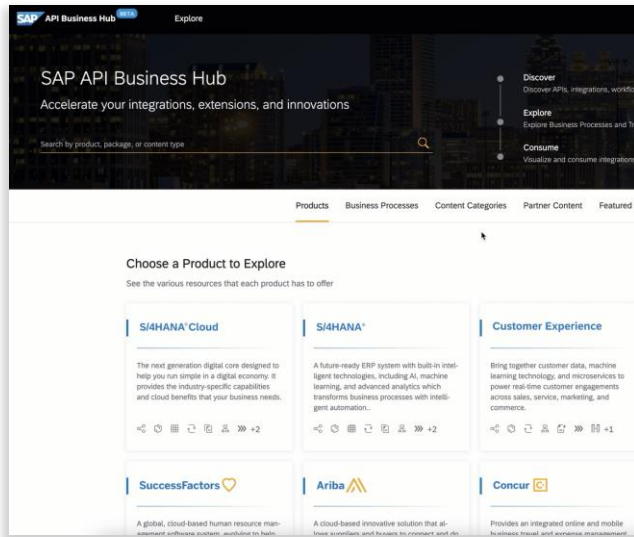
SAP API Business Hub BETA Explore

SAP API Business Hub
Accelerate your integrations, extensions, and innovations

Search by product, package, or content type

Discover
Discover APIs, integrations, workflo

Explore
Explore Business Processes and T

Consume
Visualize and consume integrations

Products Business Processes Content Categories Partner Content Featured

Choose a Product to Explore
See the various resources that each product has to offer

S/4HANA® Cloud
The next generation digital core designed to help you run simple in a digital economy. It provides the industry-specific capabilities and cloud benefits that your business needs.
+2

S/4HANA®
A future-ready ERP system with built-in intelligent technologies, including AI, machine learning, and advanced analytics which transforms business processes with intelligent automation..
+2

Customer Experience
Bring together customer data, machine learning technology, and microservices to power real-time customer engagements across sales, service, marketing, and commerce.
+1

SuccessFactors
A global, cloud-based human resource management software system, evolving to help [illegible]

Ariba
A cloud-based innovative solution that allows suppliers and buyers to connect and do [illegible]

Concur
Provides an integrated online and mobile business travel and expense management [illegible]